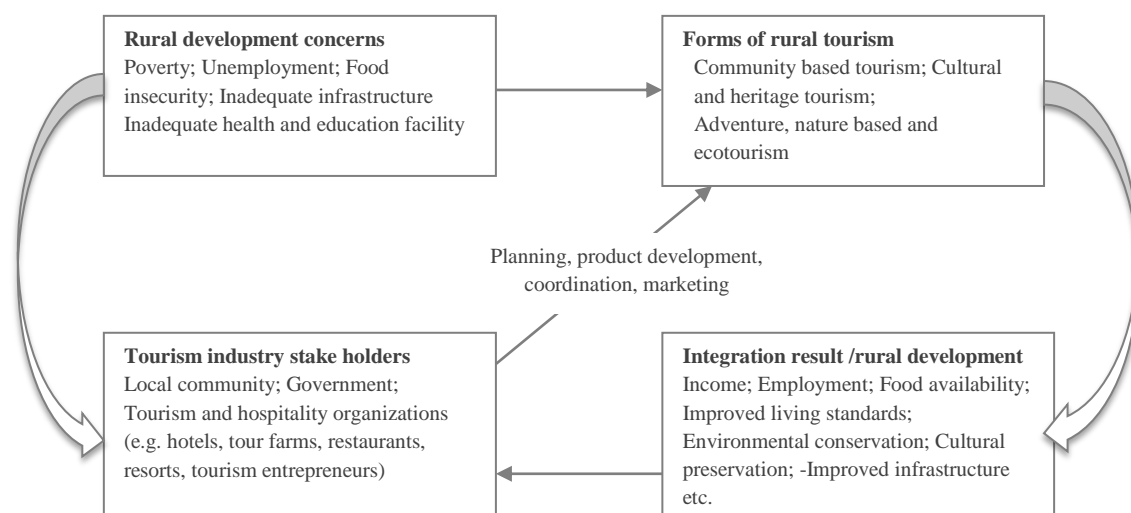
**Rural development concerns**
Poverty; Unemployment; Food insecurity; Inadequate infrastructure Inadequate health and education facility

**Forms of rural tourism**
Community based tourism; Cultural and heritage tourism; Adventure, nature based and ecotourism

Planning, product development, coordination, marketing

**Tourism industry stake holders**
Local community; Government; Tourism and hospitality organizations (e.g. hotels, tour farms, restaurants, resorts, tourism entrepreneurs)

**Integration result /rural development**
Income; Employment; Food availability; Improved living standards; Environmental conservation; Cultural preservation; -Improved infrastructure etc.